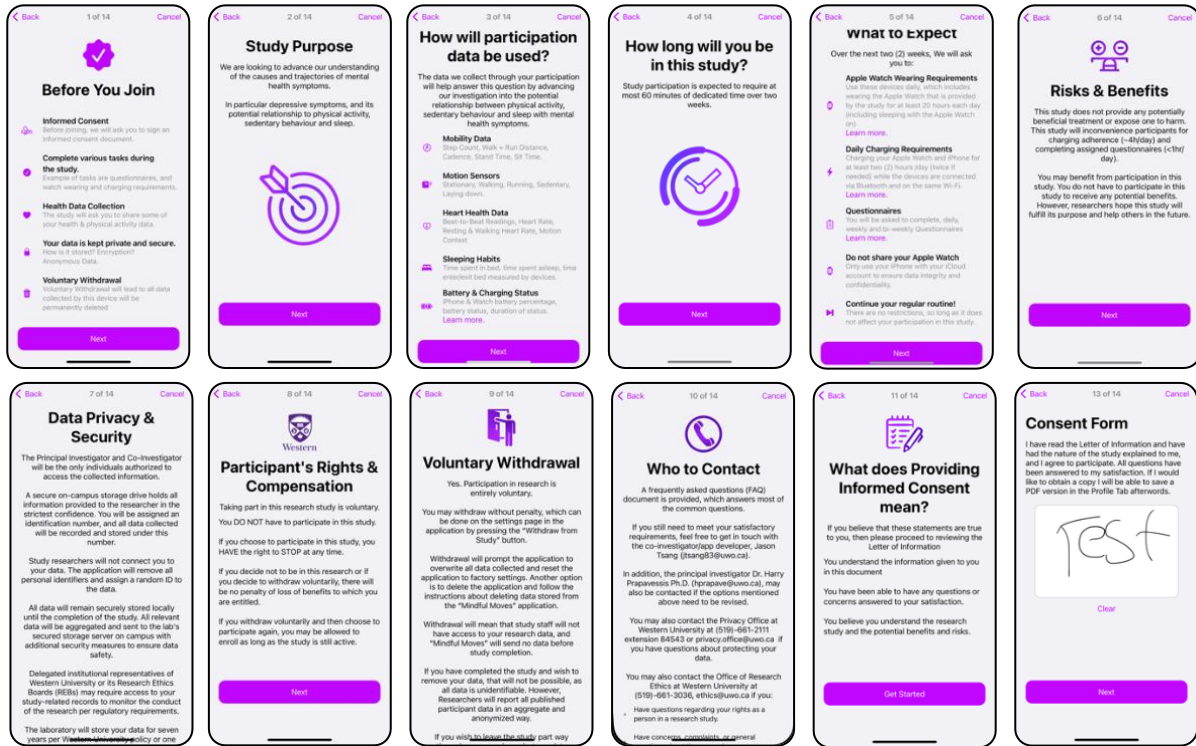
Back 1 of 14 Cancel

Before You Join

Informed Consent
Before joining, we will ask you to sign an informed consent document.

Complete various tasks during the study.
Example of tasks are questionnaires, and watch wearing and charging requirements.

Health Data Collection
The study will ask you to share some of your health & physical activity data.

Your data is kept private and secure.
How is it stored? Encryption? Anonymous Data.

Voluntary Withdrawal
Voluntary Withdrawal will lead to all data collected by this device will be permanently deleted

Next

Back 2 of 14 Cancel

Study Purpose

We are looking to advance our understanding of the causes and trajectories of mental health symptoms.

In particular depressive symptoms, and its potential relationship to physical activity, sedentary behaviour and sleep.

Next

Back 3 of 14 Cancel

How will participation data be used?

The data we collect through your participation will help answer this study by advancing our investigation into the potential relationship between physical activity, sedentary behaviour and sleep with mental health symptoms.

Mobility Data
Step Count, Walk + Run Distance, Cadence, Stand Time, Sit Time.

Motion Sensors
Stationary, Walking, Running, Sedentary, Laying down.

Heart Health Data
Beat-to-Beat Readings, Heart Rate, Resting & Walking Heart Rate, Motion Context

Sleeping Habits
Time spent in bed, time spent asleep, time efecient bed measured by devices.

Battery & Charging Status
iPhone & Watch battery percentage, battery status, duration of status.
Learn more.

Next

Back 4 of 14 Cancel

How long will you be in this study?

Study participation is expected to require at most 60 minutes of dedicated time over two weeks.

Next

Back 5 of 14 Cancel

What to Expect

Over the next two (2) weeks, We will ask you to:

Apple Watch Wearing Requirements
Use these devices daily, which includes wearing the Apple Watch that is provided by the study for at least 20 hours each day (including sleeping with the Apple Watch on)
Learn more.

Daily Charging Requirements
Charging your Apple Watch and iPhone for at least two (2) hours day (twice if needed) while the devices are connected via Bluetooth and on the same Wi-Fi.
Learn more.

Questionnaires
You will be asked to complete, daily, weekly and bi-weekly Questionnaires
Learn more.

Do not share your Apple Watch
Only use your iPhone with your iCloud account to ensure data integrity and confidentiality.

Continue your regular routine!
There are no restrictions, so long as it does not affect your participation in this study.

Next

Back 6 of 14 Cancel

Risks & Benefits

This study does not provide any potentially beneficial treatment or expose one to harm. This study will inconvenience participants for charging adherence (~4h/day) and completing assigned questionnaires (<1hr/day).

You may benefit from participation in this study. You do not have to participate in this study to receive any potential benefits. However, researchers hope this study will fulfill its purpose and help others in the future.

Next

Back 7 of 14 Cancel

Data Privacy & Security

The Principal Investigator and Co-Investigator will be the only individuals authorized to access the collected information.

A secure on-campus storage drive holds all information provided to the researcher in the strictest confidence. You will be assigned an identification number, and all data collected will be recorded and stored under this number.

Study researchers will not connect you to your data. The application will remove all personal identifiers and assign a random ID to the data.

All data will remain securely stored locally until the completion of the study. All relevant data will be aggregated and sent to the lab's secured storage server on campus with additional security measures to ensure data safety.

Delegated institutional representatives of Western University or its Research Ethics Boards (REBs) may require access to your study-related records to monitor the conduct of the research per regulatory requirements.

The laboratory will store your data for seven years per Western University policy or one

Back 8 of 14 Cancel

Western

Participant's Rights & Compensation

Taking part in this research study is voluntary.

You DO NOT have to participate in this study.

If you choose to participate in this study, you HAVE the right to STOP at any time.

If you decide not to be in this research or if you decide to withdraw voluntarily, there will be no penalty of loss of benefits to which you are entitled.

If you withdraw voluntarily and then choose to participate again, you may be allowed to enroll as long as the study is still active.

Next

Back 9 of 14 Cancel

Voluntary Withdrawal

Yes. Participation in research is entirely voluntary.

You may withdraw without penalty, which can be done on the settings page in the application by pressing the "Withdraw from Study" button.

Withdrawal will prompt the application to overwrite all data collected and reset the application to factory settings. Another option is to delete the application and follow the instructions about deleting data stored from the "Mindful Moves" application.

Withdrawal will mean that study staff will not have access to your research data, and "Mindful Moves" will send no data before study completion.

If you have completed the study and wish to remove your data, that will not be possible, as all data is unidentifiable. However, Researchers will report all published participant data in an aggregate and anonymized way.

If you wish to leave the study part way

Back 10 of 14 Cancel

Who to Contact

A frequently asked questions (FAQ) document is provided, which answers most of the common questions.

If you still need to meet your satisfactory requirements, feel free to get in touch with the co-investigator/app developer, Jason Tsang (jtsang83@uwo.ca).

In addition, the principal investigator Dr. Harry Prapavessis Ph.D. (hprapave@uwo.ca), may also be contacted if the options mentioned above need to be revised.

You may also contact the Privacy Office at Western University at (519)-661-2111 extension 84543 or privacy.office@uwo.ca if you have questions about protecting your data.

You may also contact the Office of Research Ethics at Western University at (519)-661-3036, ethics@uwo.ca if you:

Have questions regarding your rights as a person in a research study.

Have concerns, complaints, or general

Back 11 of 14 Cancel

What does Providing Informed Consent mean?

If you believe that these statements are true to you, then please proceed to reviewing the Letter of Information

You understand the information given to you in this document

You have been able to have any questions or concerns answered to your satisfaction.

You believe you understand the research study and the potential benefits and risks.

Get Started

Back 13 of 14 Cancel

Consent Form

I have read the Letter of Information and have had the nature of the study explained to me, and I agree to participate. All questions have been answered to my satisfaction. If I would like to obtain a copy I will be able to save a PDF version in the Profile Tab afterwords.

Test

Clear

Next